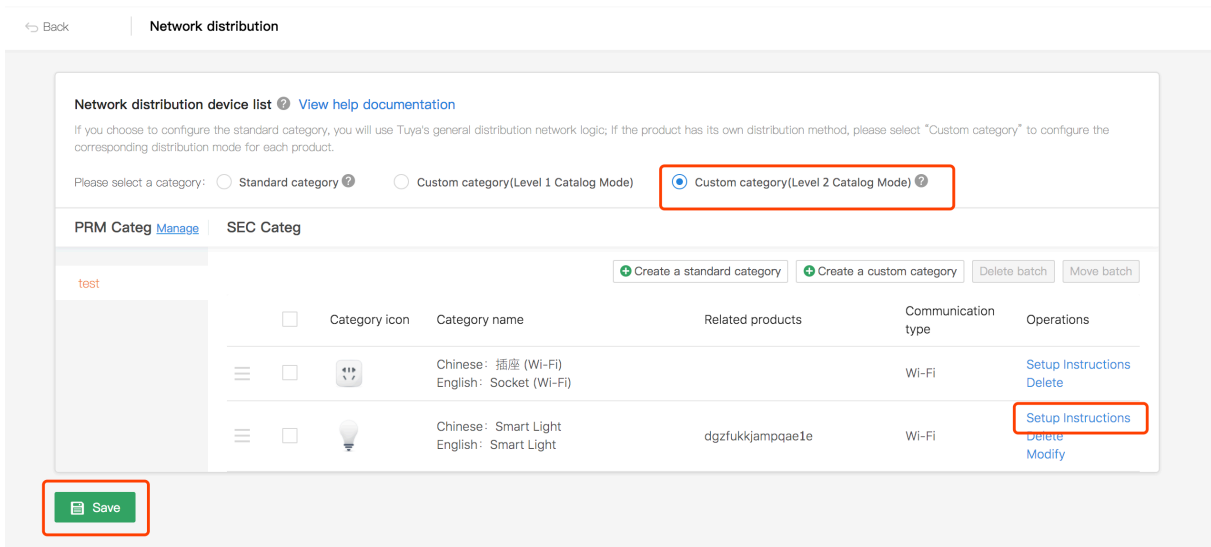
Back

Network distribution

Network distribution device list ? View help documentation

If you choose to configure the standard category, you will use Tuya's general distribution network logic; If the product has its own distribution method, please select "Custom category" to configure the corresponding distribution mode for each product.

Please select a category: Standard category ? Custom category(Level 1 Catalog Mode) Custom category(Level 2 Catalog Mode) ?

PRM Categ Manage SEC Categ

test

Create a standard category Create a custom category Delete batch Move batch

| | Category icon | Category name | Related products | Communication type | Operations |
|---|---|---|---|---|---|
| | | Chinese：插座 (Wi-Fi) English：Socket (Wi-Fi) | | Wi-Fi | Setup Instructions Delete |
| | | Chinese：Smart Light English：Smart Light | dgzfukkjampqae1e | Wi-Fi | Setup Instructions Delete Modify |

Save